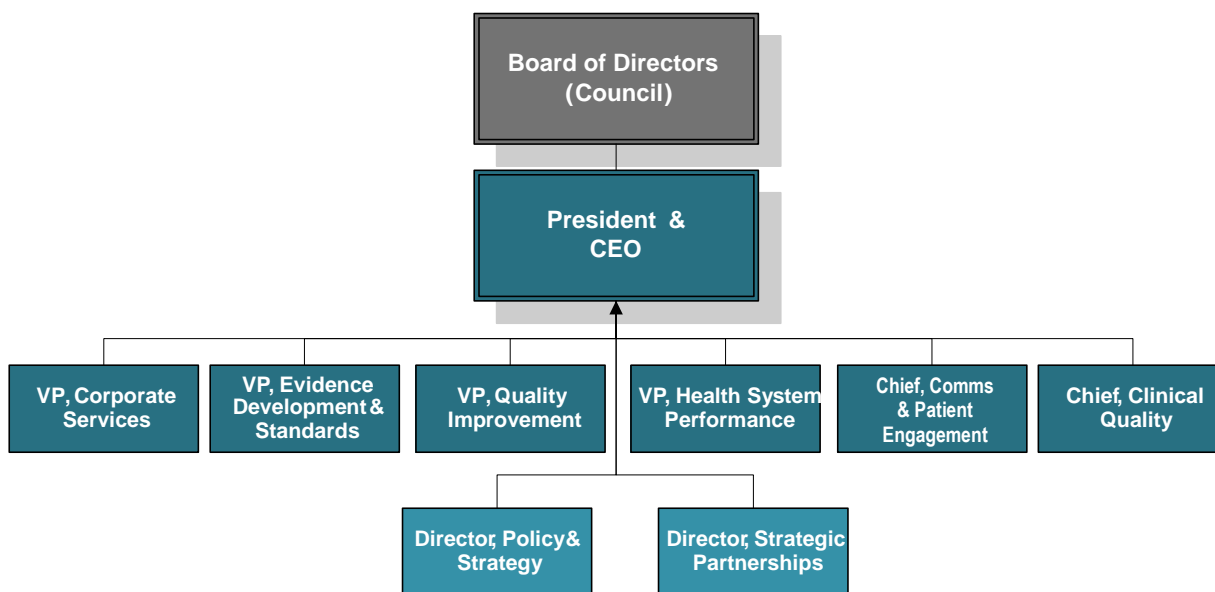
Board of Directors (Council)

President & CEO

VP, Corporate Services

VP, Evidence Development & Standards

VP, Quality Improvement

VP, Health System Performance

Chief, Comms & Patient Engagement

Chief, Clinical Quality

Director, Policy & Strategy

Director, Strategic Partnerships